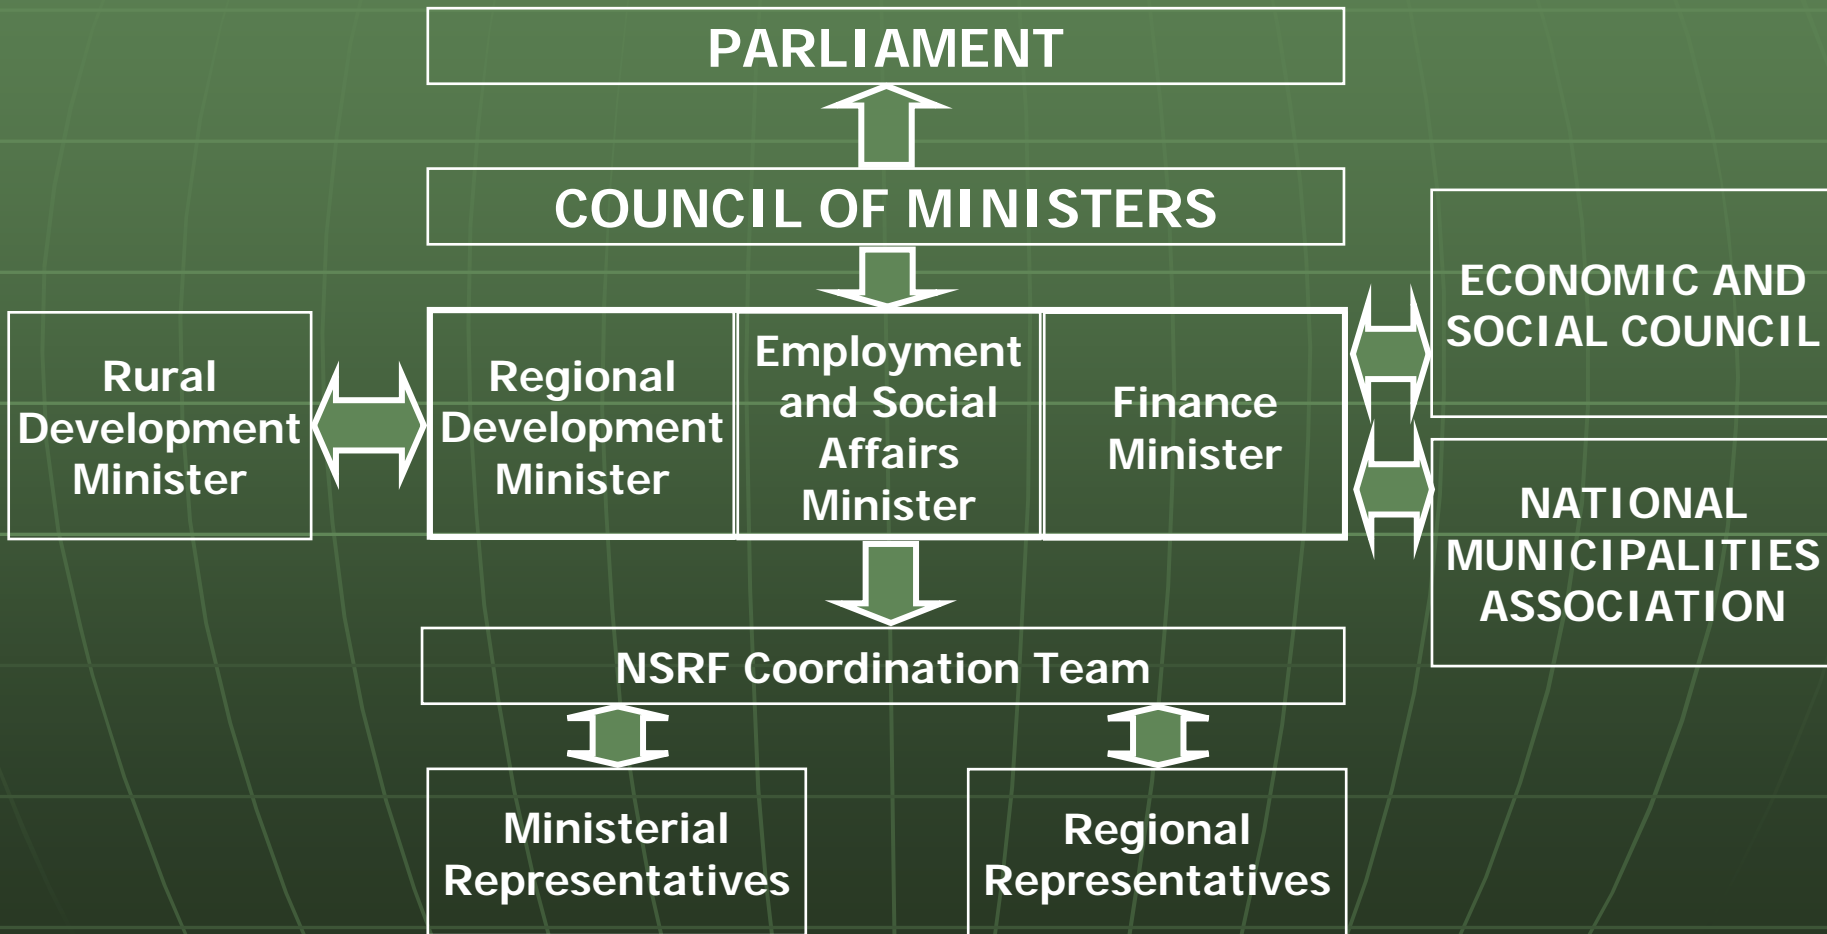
PARLIAMENT

COUNCIL OF MINISTERS

Rural Development Minister

Regional Development Minister

Employment and Social Affairs Minister

Finance Minister

ECONOMIC AND SOCIAL COUNCIL

NATIONAL MUNICIPALITIES ASSOCIATION

NSRF Coordination Team

Ministerial Representatives

Regional Representatives